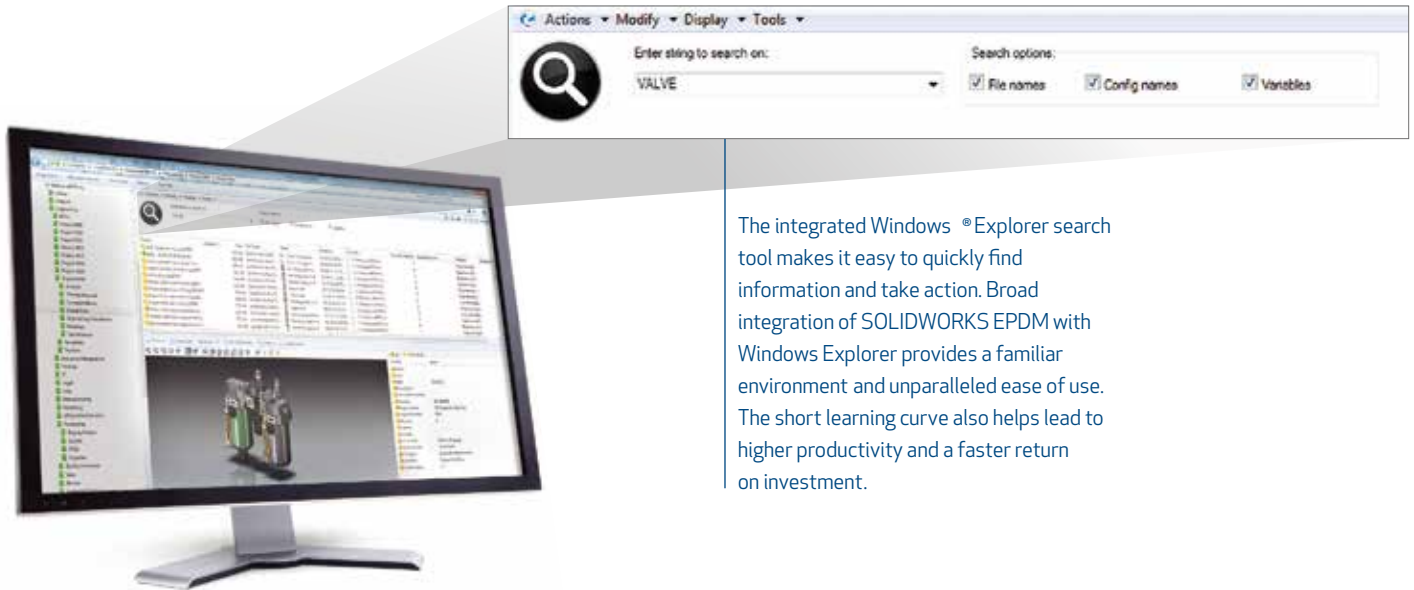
Actions ▾ Modify ▾ Display ▾ Tools ▾

Enter string to search on:

VALVE

Search options:

File names

Config names

Variables

The integrated Windows ® Explorer search tool makes it easy to quickly find information and take action. Broad integration of SOLIDWORKS EPDM with Windows Explorer provides a familiar environment and unparalleled ease of use. The short learning curve also helps lead to higher productivity and a faster return on investment.